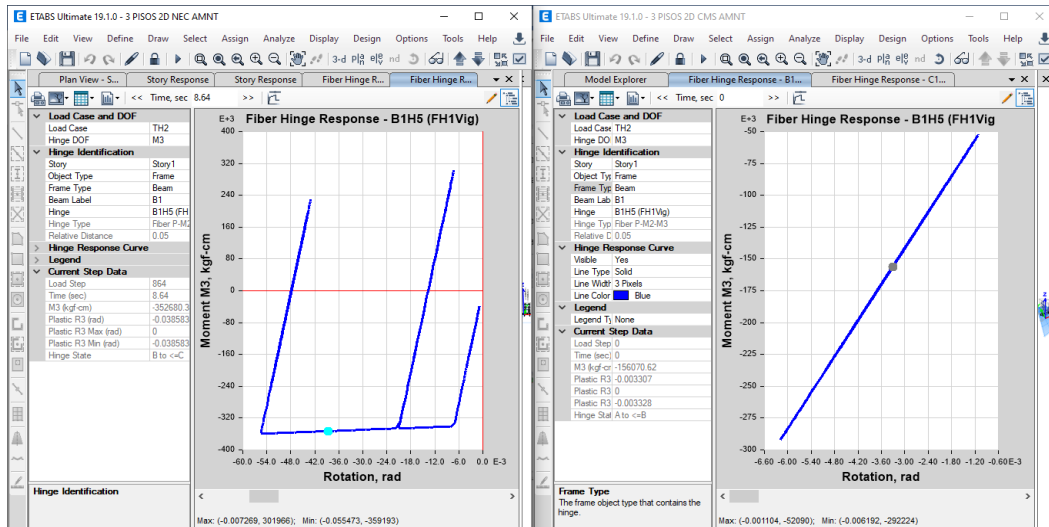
ETABS Ultimate 19.1.0 - 3 PISOS 2D NEC AMNT

File Edit View Define Draw Select Assign Analyze Display Design Options Tools Help

3-d Plan Elev nd

Plan View - S... | Story Response | Story Response | Fiber Hinge R... | Fiber Hinge R...

<< Time, sec 8.64 >>

| Load Case and DOF | |
|---|---|
| Load Case | TH2 |
| Hinge DOF | M3 |
| Hinge Identification | |
| Story | Story1 |
| Object Type | Frame |
| Frame Type | Beam |
| Beam Label | B1 |
| Hinge | B1H5 (FH |
| Hinge Type | Fiber P-M2- |
| Relative Distance | 0.05 |
| Hinge Response Curve | |
| Legend | |
| Current Step Data | |
| Load Step | 864 |
| Time (sec) | 8.64 |
| M3 (kgf-cm) | -352680.3 |
| Plastic R3 (rad) | -0.038583 |
| Plastic R3 Max (rad) | 0 |
| Plastic R3 Min (rad) | -0.038583 |
| Hinge State | B to <=C |

Hinge Identification

Fiber Hinge Response - B1H5 (FH1Vig)

E+3
400 320 240 160 80 0 -80 -160 -240 -320 -400

Moment M3, kgf-cm

-60.0 -54.0 -48.0 -42.0 -36.0 -30.0 -24.0 -18.0 -12.0 -6.0 0.0 E-3

Rotation, rad

Max: (-0.007269, 301966); Min: (-0.055473, -359193)

ETABS Ultimate 19.1.0 - 3 PISOS 2D CMS AMNT

File Edit View Define Draw Select Assign Analyze Display Design Options Tools Help

3-d Plan Elev nd

Model Explorer | Fiber Hinge Response - B1... | Fiber Hinge Response - C1...

<< Time, sec 0 >>

| Load Case and DOF | |
|---|---|
| Load Case | TH2 |
| Hinge DO | M3 |
| Hinge Identification | |
| Story | Story1 |
| Object Typ | Frame |
| Frame Typ | Beam |
| Beam Lab | B1 |
| Hinge | B1H5 (FH1Vig) |
| Hinge Typ | Fiber P-M2-M3 |
| Relative D | 0.05 |
| Hinge Response Curve | |
| Visible | Yes |
| Line Type | Solid |
| Line Width | 3 Pixels |
| Line Color | Blue |
| Legend | |
| Legend Ty | None |
| Current Step Data | |
| Load Step | 0 |
| Time (sec) | 0 |
| M3 (kgf-cm | -156070.62 |
| Plastic R3 | -0.003307 |
| Plastic R3 | 0 |
| Plastic R3 | -0.003328 |
| Hinge Stat | A to <=B |

Frame Type
The frame object type that contains the hinge.

Fiber Hinge Response - B1H5 (FH1Vig)

E+3
-50 -100 -150 -200 -250 -300

Moment M3, kgf-cm

-6.60 -6.00 -5.40 -4.80 -4.20 -3.60 -3.00 -2.40 -1.80 -1.20 -0.60 E-3

Rotation, rad

Max: (-0.001104, -52090); Min: (-0.006192, -292224)